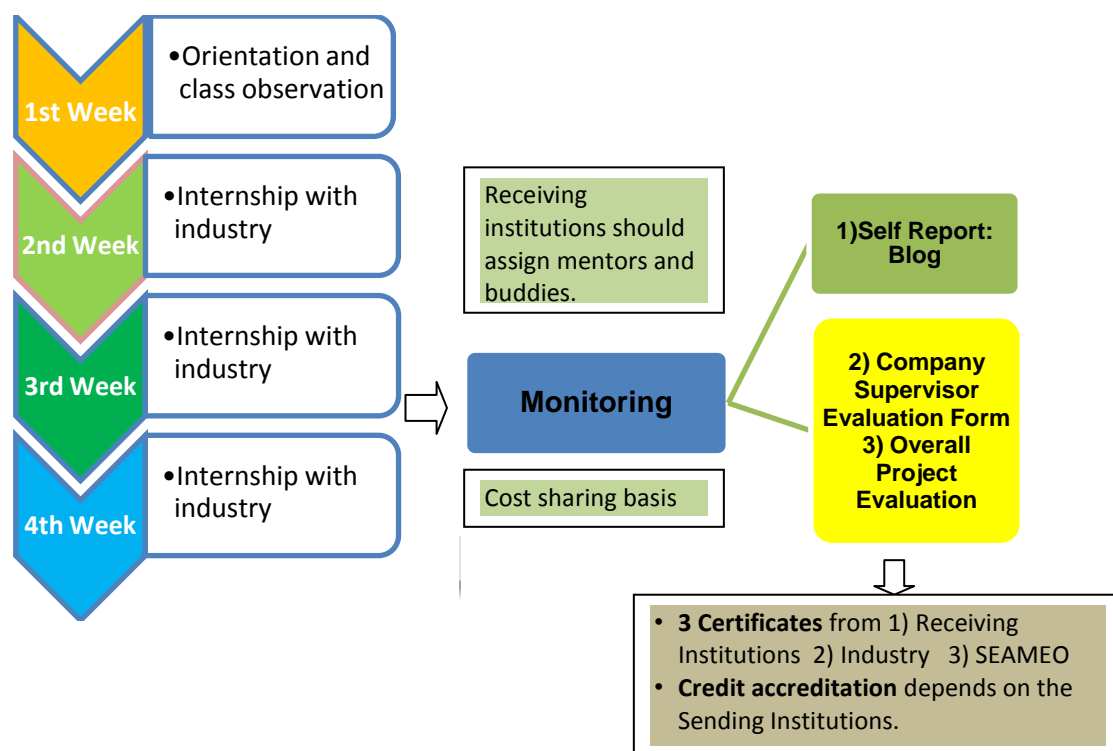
1st Week

•Orientation and class observation

2nd Week

•Internship with industry

3rd Week

•Internship with industry

4th Week

•Internship with industry

Receiving institutions should assign mentors and buddies.

Monitoring

Cost sharing basis

1)Self Report: Blog

2) Company Supervisor Evaluation Form
3) Overall Project Evaluation

• **3 Certificates** from 1) Receiving Institutions 2) Industry 3) SEAMEO
• **Credit accreditation** depends on the Sending Institutions.